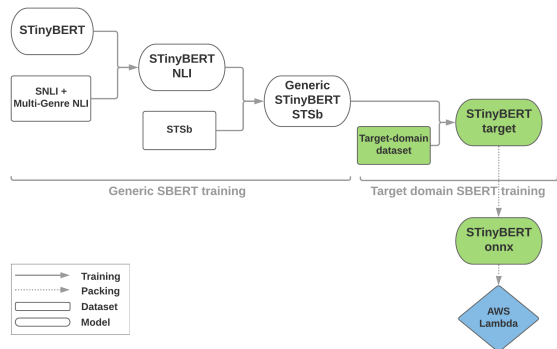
STinyBERT

SNLI + Multi-Genre NLI

STinyBERT NLI

STSb

Generic STinyBERT STSb

Target-domain dataset

STinyBERT target

Generic SBERT training

Target domain SBERT training

STinyBERT onnx

AWS Lambda

Training
Packing
Dataset
Model